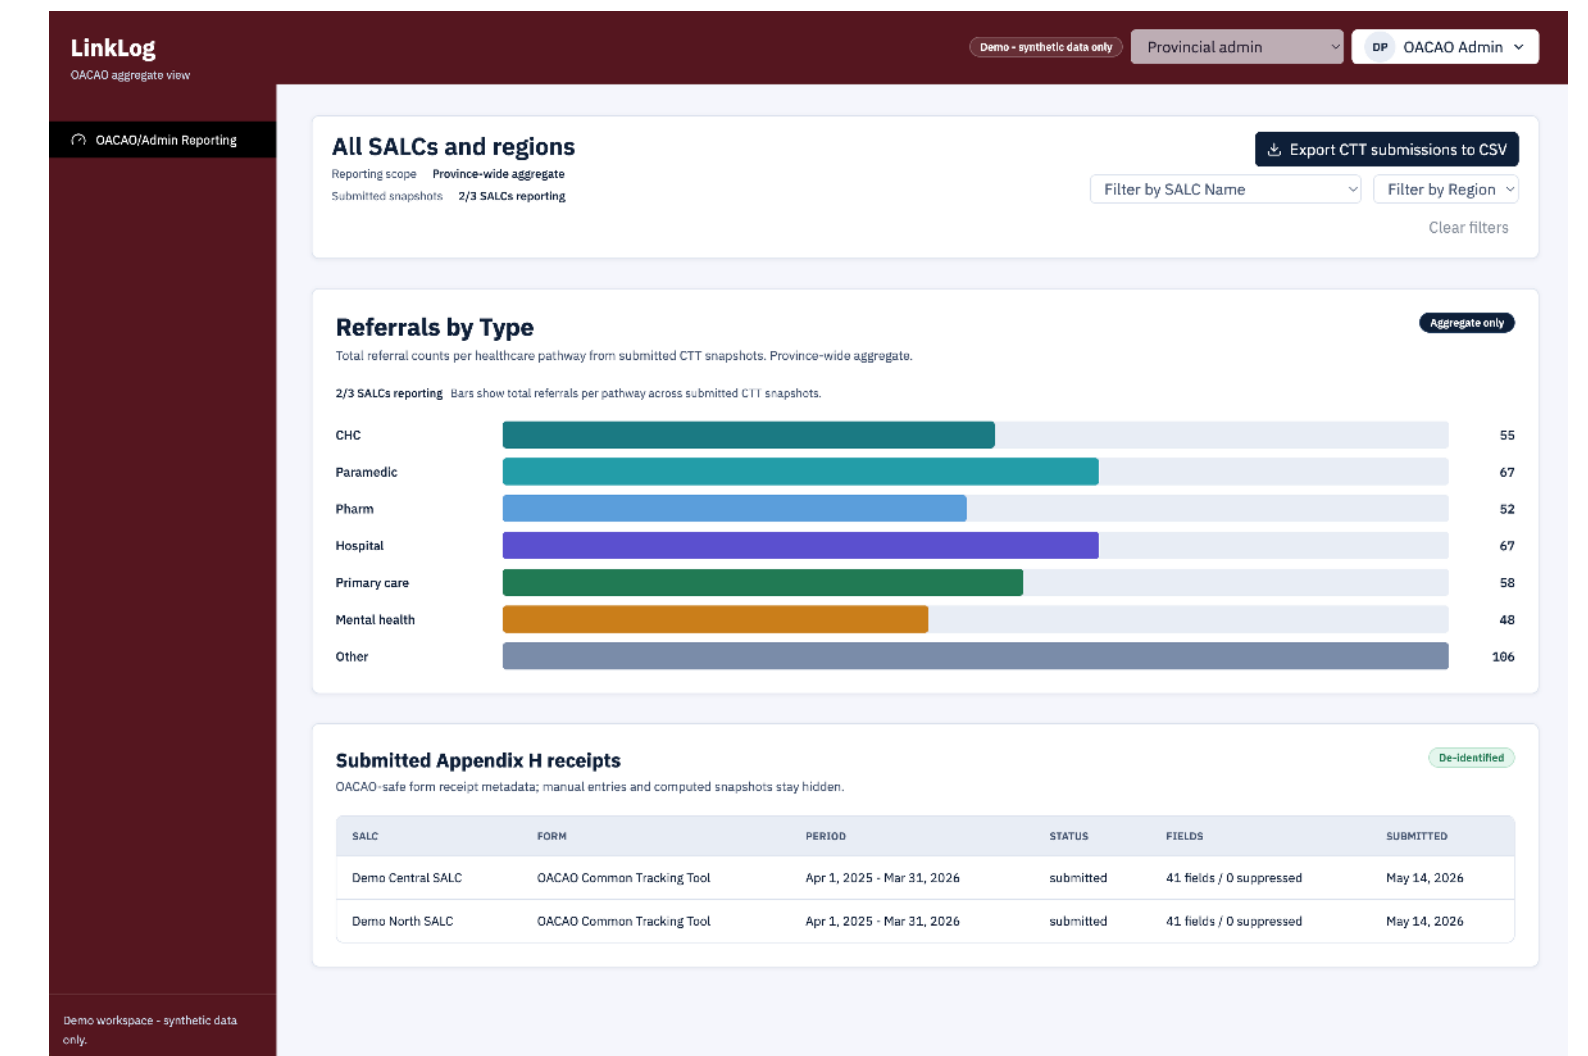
LinkLog
OACAO aggregate view

Demo - synthetic data only
Provincial admin
DP OACAO Admin

OACAO/Admin Reporting

All SALCs and regions
Reporting scope Province-wide aggregate
Submitted snapshots 2/3 SALCs reporting

Export CTT submissions to CSV
Filter by SALC Name
Filter by Region
Clear filters

Referrals by Type
Aggregate only
Total referral counts per healthcare pathway from submitted CTT snapshots. Province-wide aggregate.

2/3 SALCs reporting Bars show total referrals per pathway across submitted CTT snapshots.

CHC 55
Paramedic 67
Pharm 52
Hospital 67
Primary care 58
Mental health 48
Other 106

Submitted Appendix H receipts
De-identified
OACAO-safe form receipt metadata; manual entries and computed snapshots stay hidden.

| SALC | FORM | PERIOD | STATUS | FIELDS | SUBMITTED |
|---|---|---|---|---|---|
| Demo Central SALC | OACAO Common Tracking Tool | Apr 1, 2025 - Mar 31, 2026 | submitted | 41 fields / 0 suppressed | May 14, 2026 |
| Demo North SALC | OACAO Common Tracking Tool | Apr 1, 2025 - Mar 31, 2026 | submitted | 41 fields / 0 suppressed | May 14, 2026 |

Demo workspace - synthetic data only.